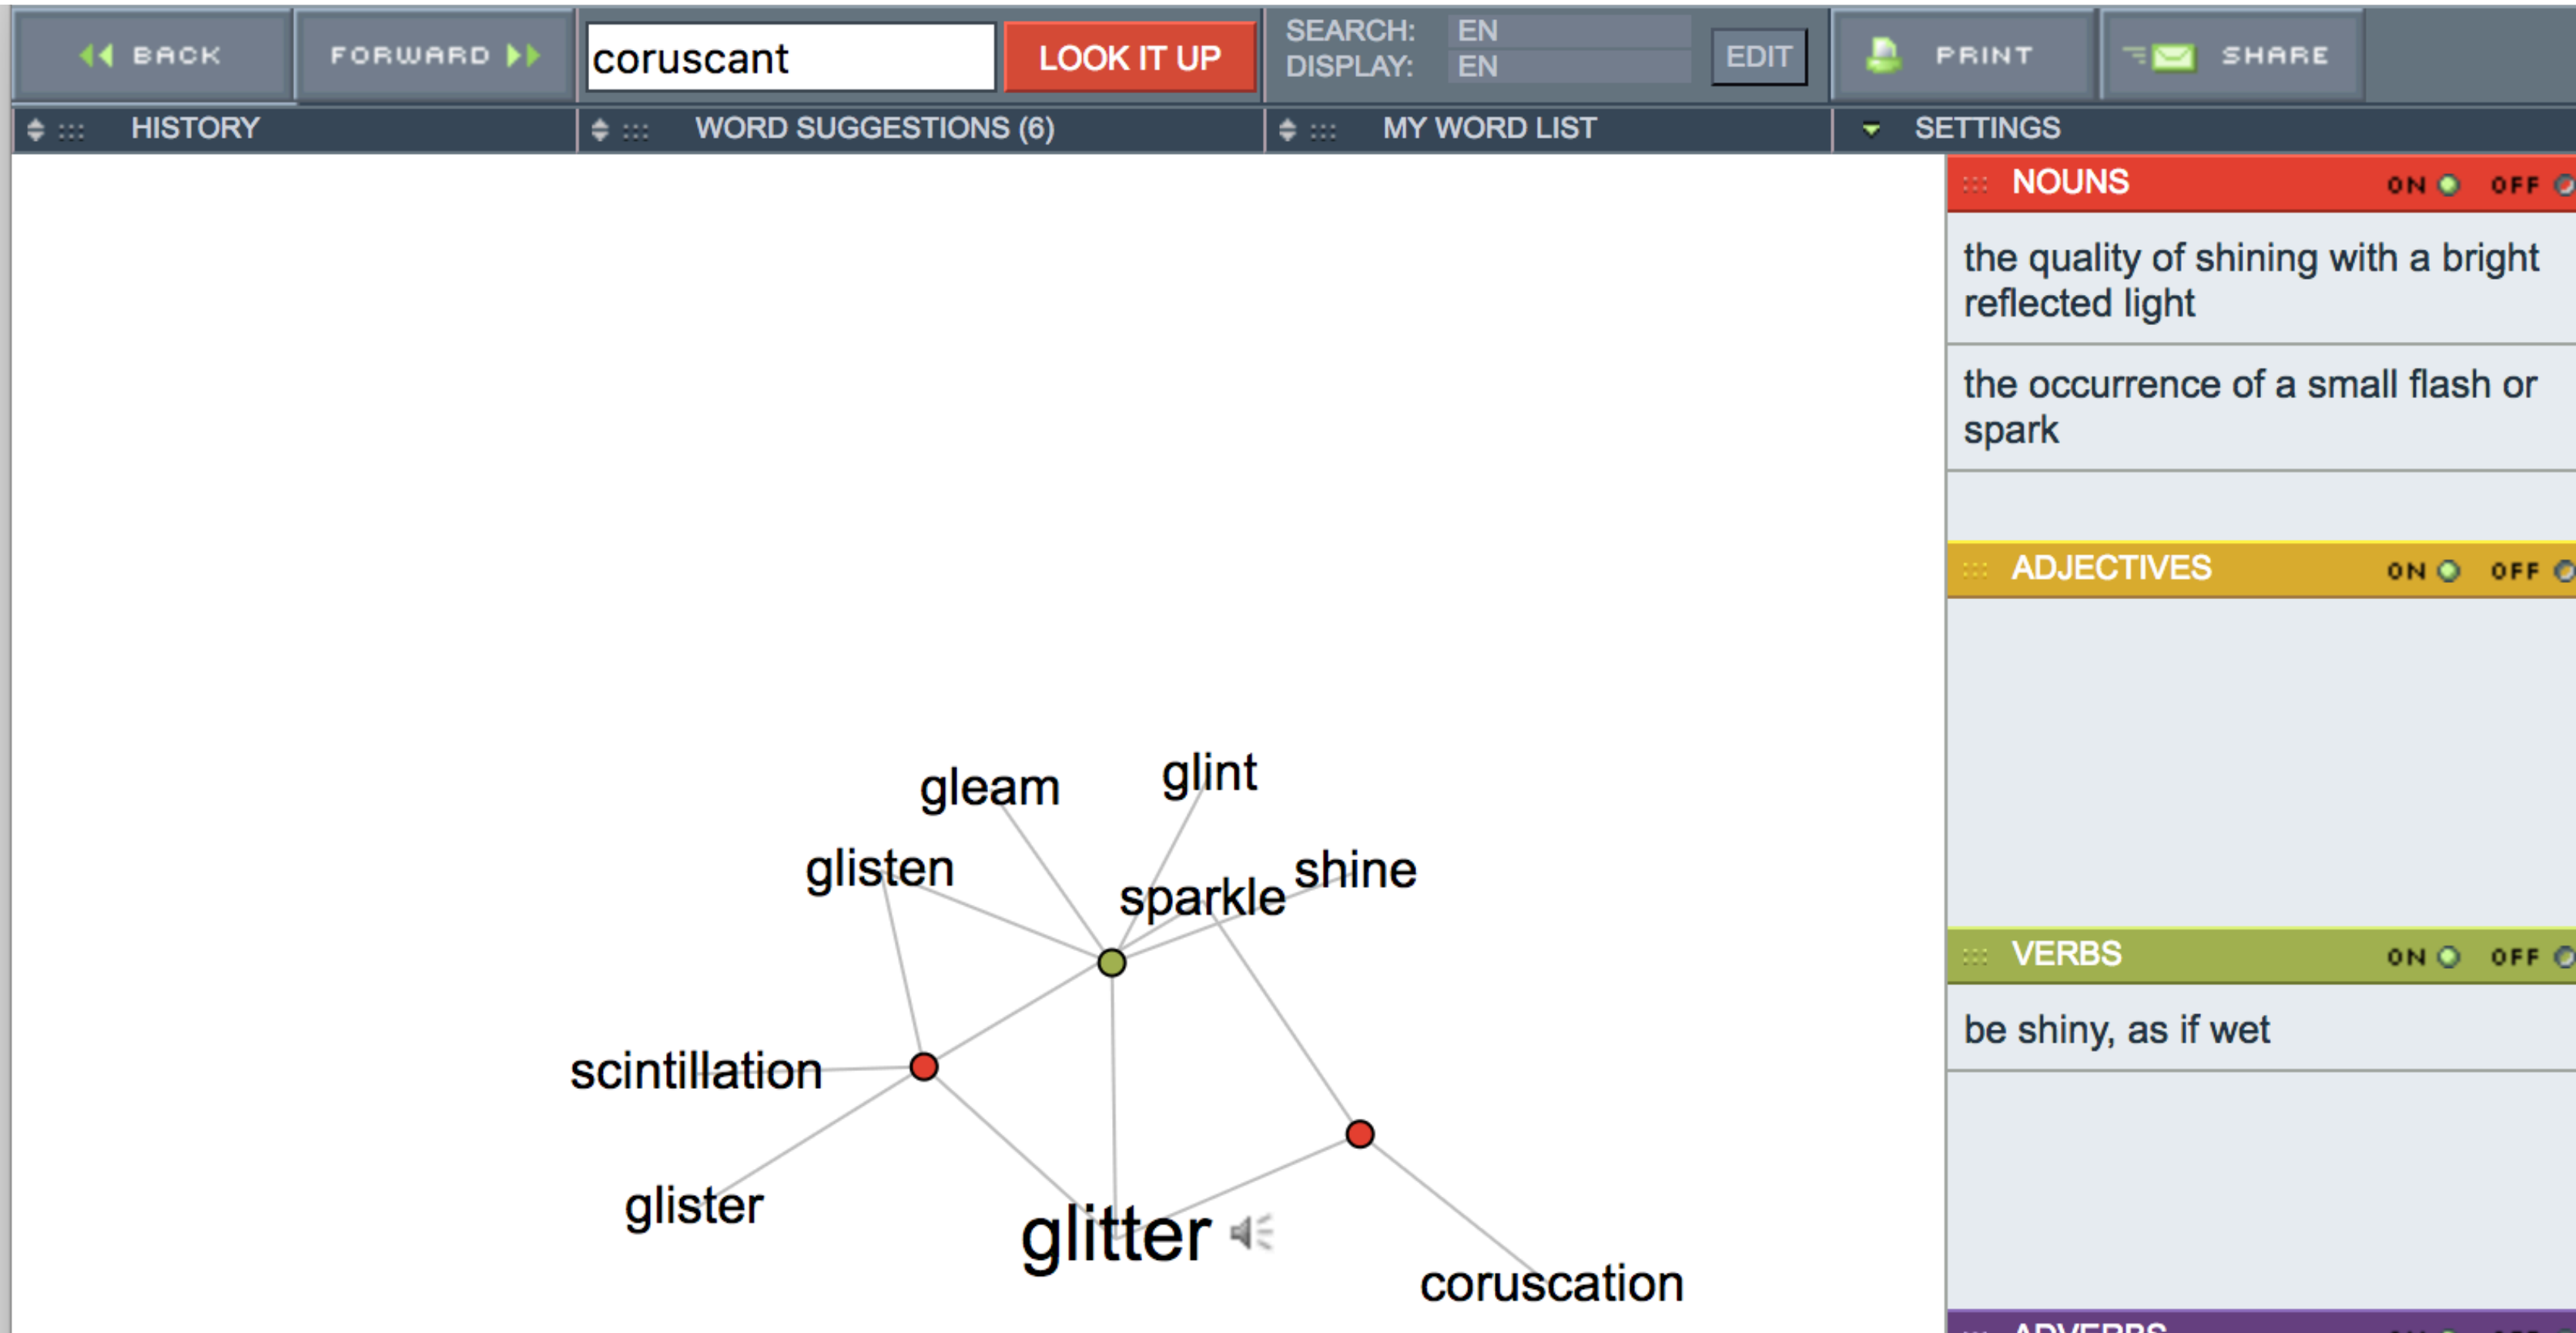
BACK FORWARD coruscant LOOK IT UP SEARCH: EN DISPLAY: EN EDIT PRINT SHARE

HISTORY WORD SUGGESTIONS (6) MY WORD LIST SETTINGS

gleam glint glisten sparkle shine scintillation glister glitter coruscation

NOUNS ON OFF

the quality of shining with a bright reflected light

the occurrence of a small flash or spark

ADJECTIVES ON OFF

VERBS ON OFF

be shiny, as if wet

ADVERBS